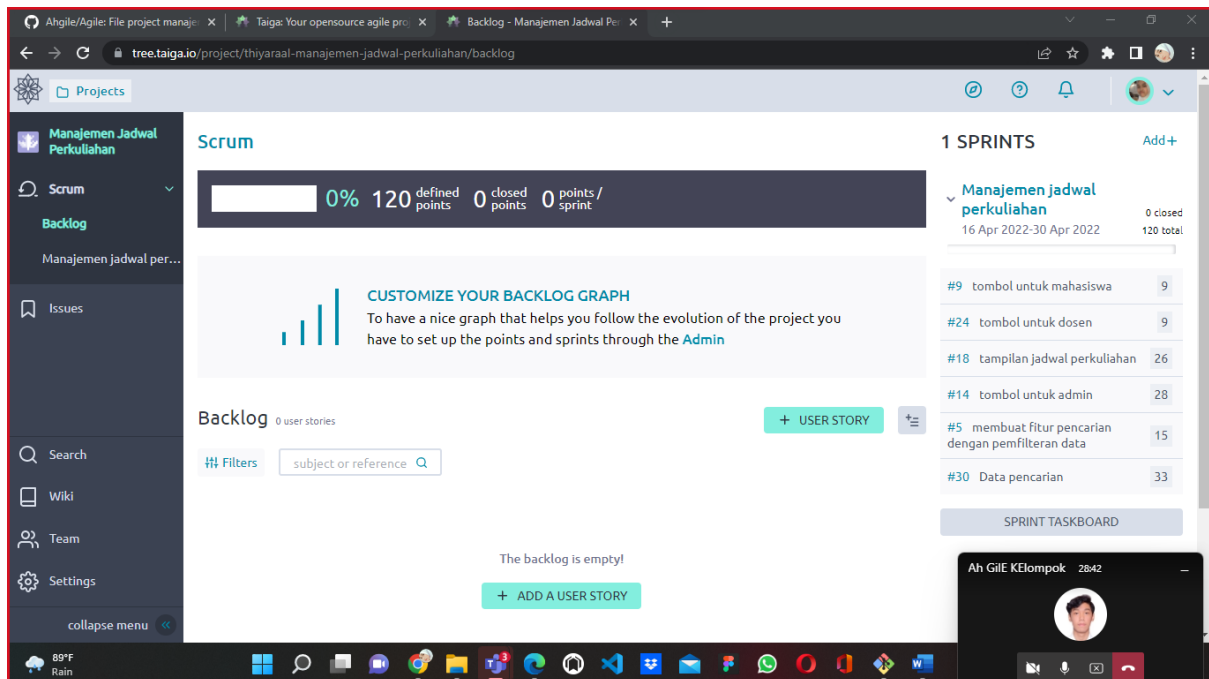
Ahgile/Agile: File project manaje | Taiga: Your opensource agile pro | Backlog - Manajemen Jadwal Per

tree.taiga.io/project/thiyaraal-manajemen-jadwal-perkuliahan/backlog

Projects

Manajemen Jadwal Perkuliahan

Scrum

Backlog

Manajemen jadwal per...

Issues

Search

Wiki

Team

Settings

collapse menu

Scrum

0% 120 defined points 0 closed points 0 points / sprint

CUSTOMIZE YOUR BACKLOG GRAPH

To have a nice graph that helps you follow the evolution of the project you have to set up the points and sprints through the Admin

Backlog 0 user stories

+ USER STORY

Filters

subject or reference

The backlog is empty!

+ ADD A USER STORY

1 SPRINTS

Add+

Manajemen jadwal perkuliahan

16 Apr 2022-30 Apr 2022

0 closed

120 total

| | |
|---|---|
| #9 tombol untuk mahasiswa | 9 |
| #24 tombol untuk dosen | 9 |
| #18 tampilan jadwal perkuliahan | 26 |
| #14 tombol untuk admin | 28 |
| #5 membuat fitur pencarian dengan pemfilteran data | 15 |
| #30 Data pencarian | 33 |

SPRINT TASKBOARD

Ah GilE KElompok 28:42

89°F Rain

3